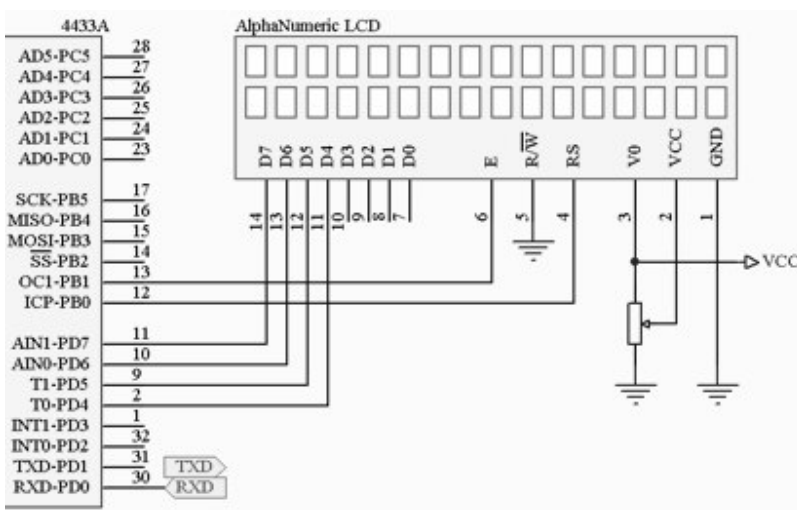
4433A

AD5-PC5 28
AD4-PC4 27
AD3-PC3 26
AD2-PC2 25
AD1-PC1 24
AD0-PC0 23

SCK-PB5 17
MISO-PB4 16
MOSI-PB3 15
$\overline{SS}$-PB2 14
OC1-PB1 13
ICP-PB0 12

AIN1-PD7 11
AIN0-PD6 10
T1-PD5 9
T0-PD4 2
INT1-PD3 1
INT0-PD2 32
TXD-PD1 31
RXD-PD0 30

TXD
RXD

AlphaNumeric LCD

D7 D6 D5 D4 D3 D2 D1 D0 E $R/\overline{W}$ RS V0 VCC GND

14 13 12 11 10 9 8 7 6 5 4 3 2 1

VCC